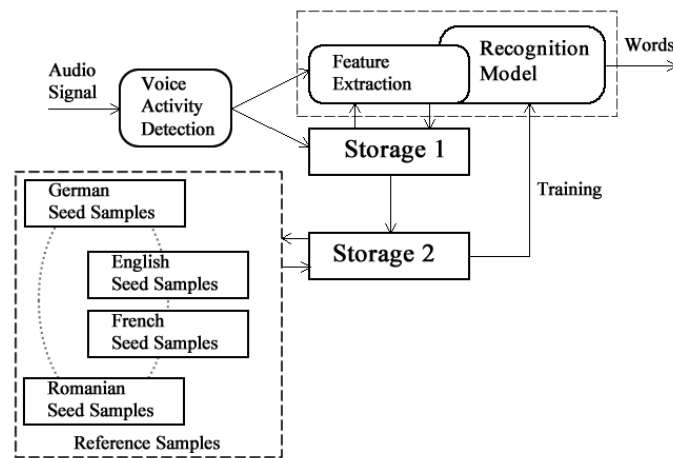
Audio Signal

Voice Activity Detection

Feature Extraction

Recognition Model

Words

Storage 1

Training

Storage 2

German Seed Samples

English Seed Samples

French Seed Samples

Romanian Seed Samples

Reference Samples